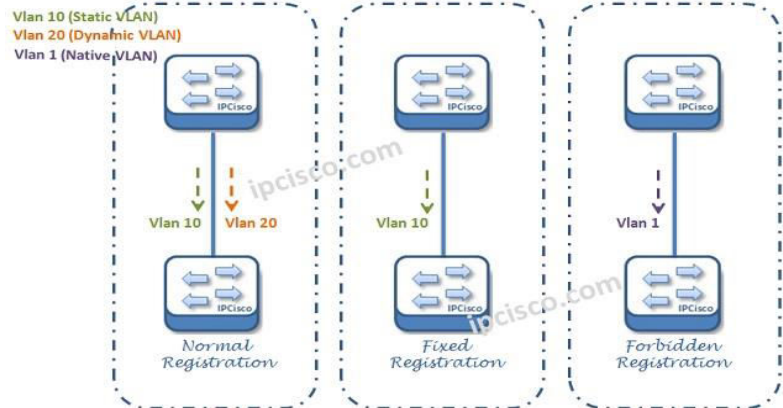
Vlan 10 (Static VLAN)
Vlan 20 (Dynamic VLAN)
Vlan 1 (Native VLAN)

IPCisco

ipcisco.com

Vlan 10 Vlan 20

IPCisco

Normal Registration

IPCisco

Vlan 10

IPCisco

ipcisco.com

Fixed Registration

IPCisco

Vlan 1

IPCisco

Forbidden Registration